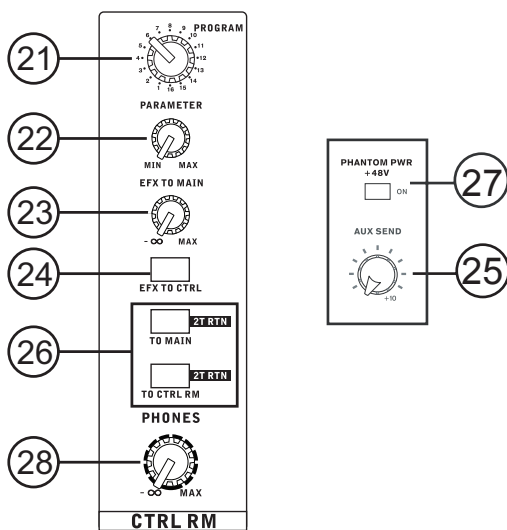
21
PROGRAM
7 8 9 10 11 12 13 14 15 16 1 2 3 4 5 6
PARAMETER
22
MIN MAX
EFX TO MAIN
23
- ∞ MAX
24
EFX TO CTRL
26
2T RTN
TO MAIN
2T RTN
TO CTRL RM
PHONES
28
- ∞ MAX
CTRL RM

PHANTOM PWR +48V
ON
27
AUX SEND
+10
25